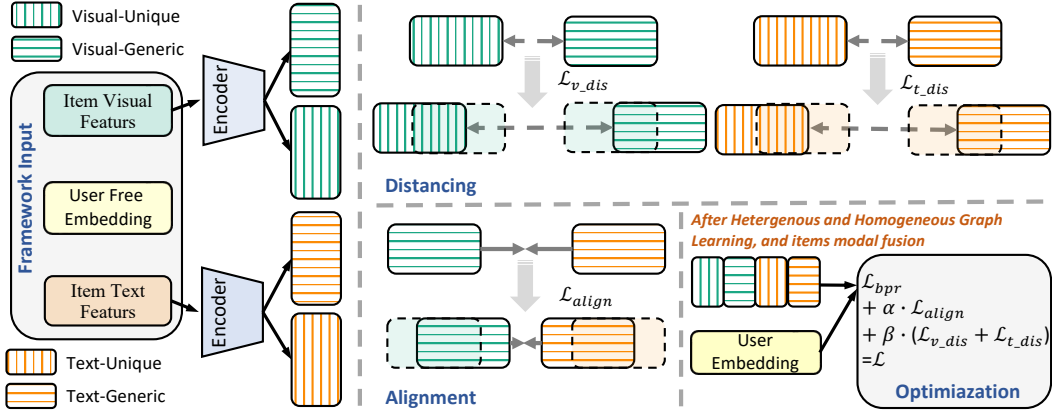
Visual-Unique

Visual-Generic

Framework Input

Item Visual Featurs

User Free Embedding

Item Text Featurs

Text-Unique

Text-Generic

Encoder

Encoder

$\mathcal{L}_{v\_dis}$

$\mathcal{L}_{t\_dis}$

Distancing

$\mathcal{L}_{align}$

Alignment

After Hetergenous and Homogeneous Graph Learning, and items modal fusion

User Embedding

$\mathcal{L}_{bpr}$
$+ \alpha \cdot \mathcal{L}_{align}$
$+ \beta \cdot (\mathcal{L}_{v\_dis} + \mathcal{L}_{t\_dis})$
$= \mathcal{L}$

Optimiazation